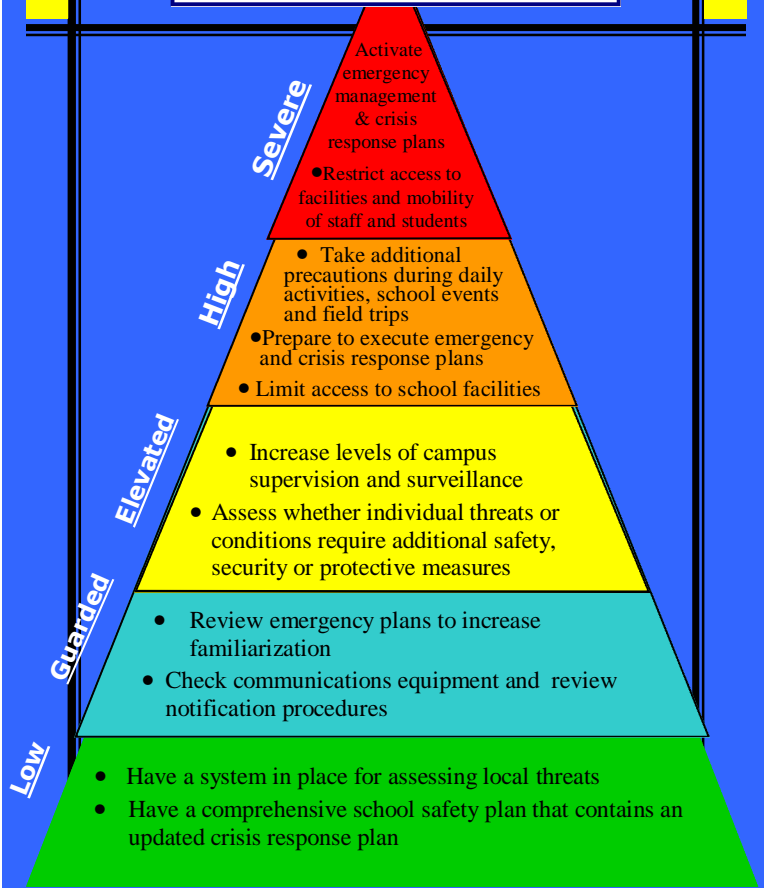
Severe

Activate emergency management & crisis response plans

•Restrict access to facilities and mobility of staff and students

High

• Take additional precautions during daily activities, school events and field trips

•Prepare to execute emergency and crisis response plans

• Limit access to school facilities

Elevated

• Increase levels of campus supervision and surveillance

• Assess whether individual threats or conditions require additional safety, security or protective measures

Guarded

• Review emergency plans to increase familiarization

• Check communications equipment and review notification procedures

Low

• Have a system in place for assessing local threats

• Have a comprehensive school safety plan that contains an updated crisis response plan